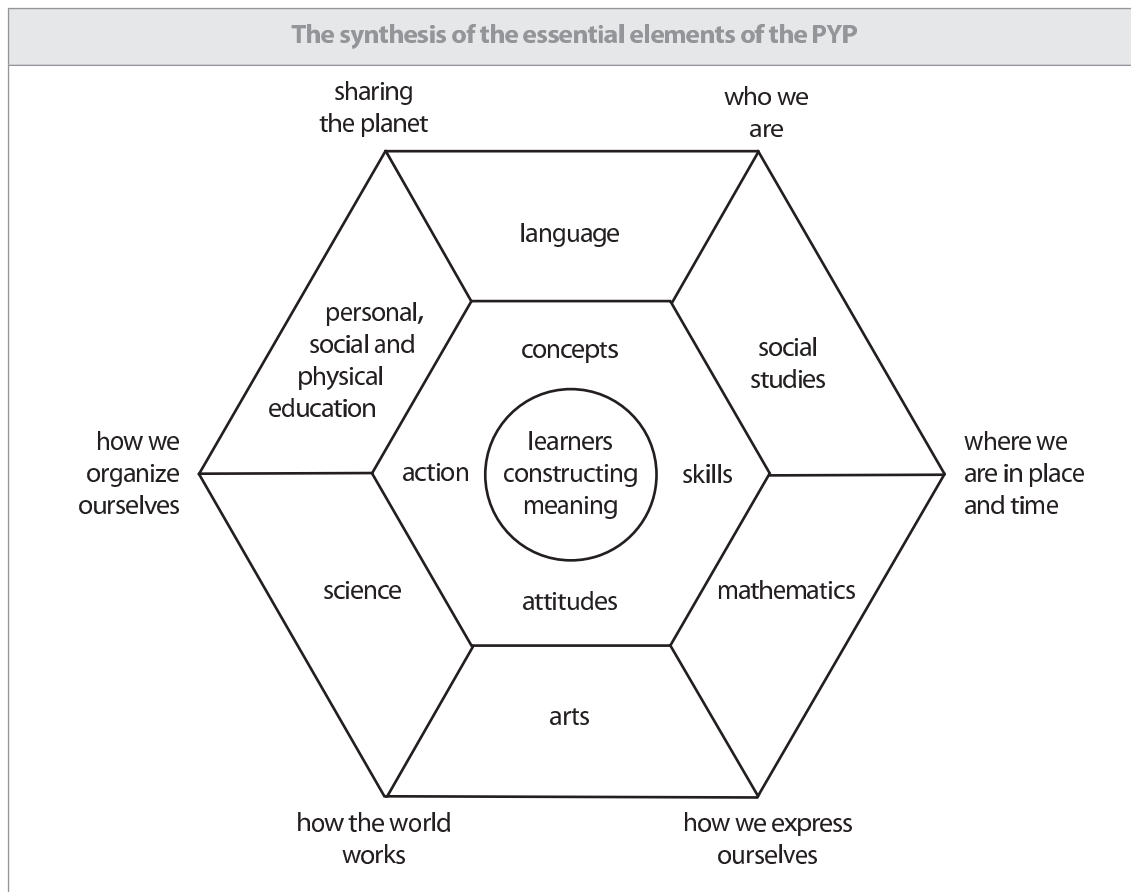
The synthesis of the essential elements of the PYP

sharing the planet

who we are

language

personal, social and physical education

concepts

social studies

how we organize ourselves

action

learners constructing meaning

skills

where we are in place and time

science

attitudes

mathematics

arts

how the world works

how we express ourselves